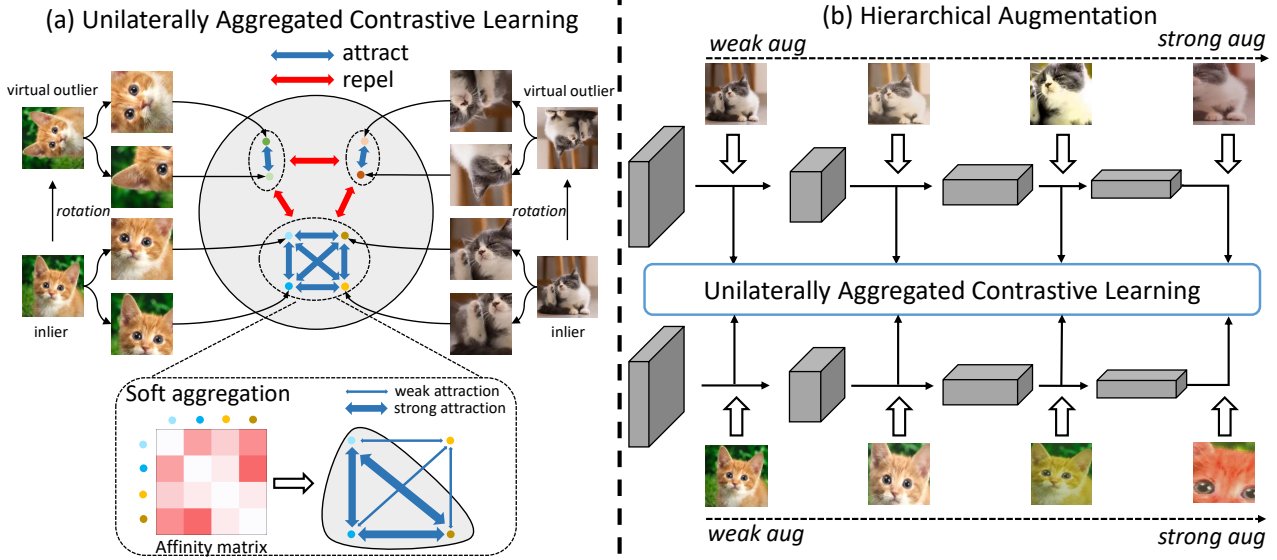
(a) Unilaterally Aggregated Contrastive Learning

attract
repel

virtual outlier
rotation
inlier

virtual outlier
rotation
inlier

Soft aggregation
weak attraction
strong attraction

Affinity matrix

(b) Hierarchical Augmentation

weak aug
strong aug

Unilaterally Aggregated Contrastive Learning

weak aug
strong aug